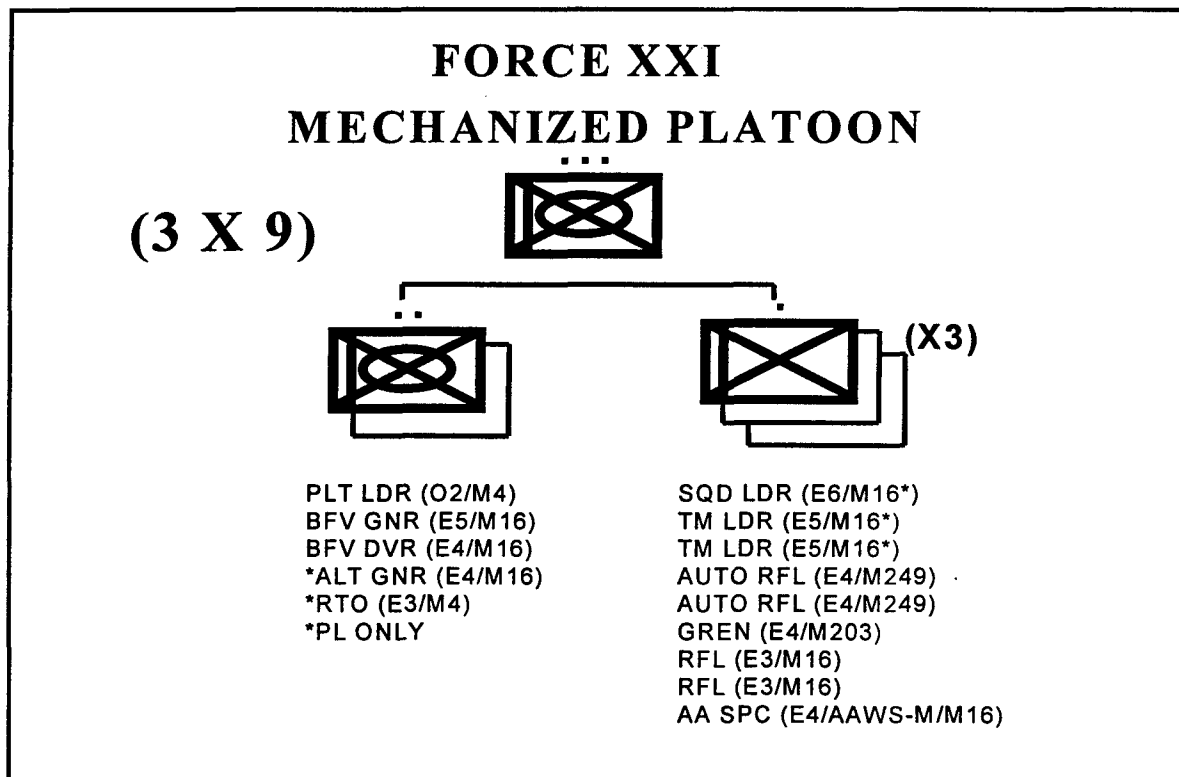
FORCE XXI
MECHANIZED PLATOON

(3 X 9)

(X3)

PLT LDR (O2/M4)
BFV GNR (E5/M16)
BFV DVR (E4/M16)
*ALT GNR (E4/M16)
*RTO (E3/M4)
*PL ONLY

SQD LDR (E6/M16*)
TM LDR (E5/M16*)
TM LDR (E5/M16*)
AUTO RFL (E4/M249)
AUTO RFL (E4/M249)
GREN (E4/M203)
RFL (E3/M16)
RFL (E3/M16)
AA SPC (E4/AAWS-M/M16)